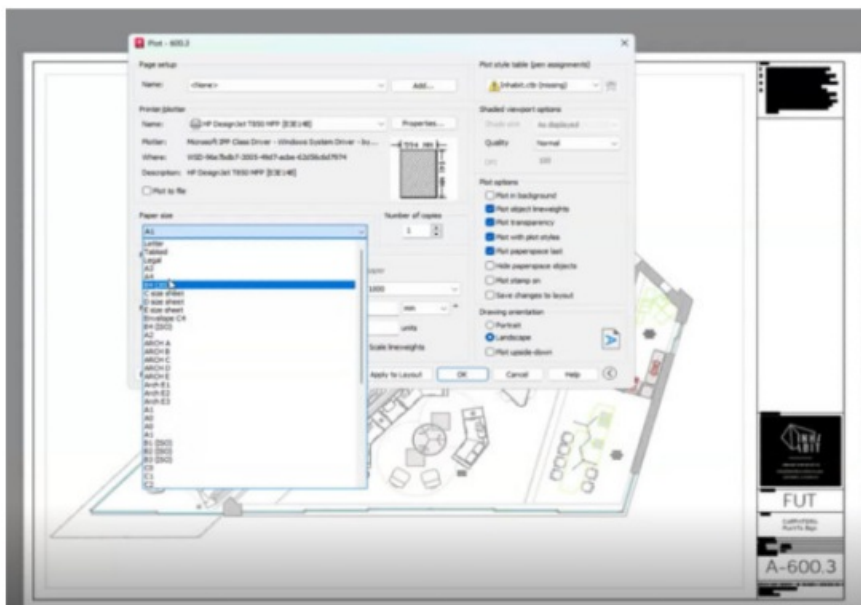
Plot - 600.3

Page setup

Name: <None>

Add...

Printer/plotter

Name: HP DesignJet T650 HPP [E3E14B]

Properties...

Plotter: Microsoft IPP Class Driver - Windows System Driver - by...

Where: WSD-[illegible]

Description: HP DesignJet T650 HPP [E3E14B]

Plot to file

594 MM

Paper size

A1

Letter
Tabloid
Legal
A2
A4
A4 (ISO)
C size sheet
D size sheet
E size sheet
Envelope C4
B4 (ISO)
A2
ARCH A
ARCH B
ARCH C
ARCH D
ARCH E
Arch E1
Arch E2
Arch E3
A1
A0
A0
A1
B1 (ISO)
B2 (ISO)
B3 (ISO)
C1
C2

Number of copies

1

1000

mm

units

Scale lineweights

Apply to Layout

OK

Cancel

Help

Plot style table (pen assignments)

inhabit.ctb (missing)

Shaded viewport options

Shade plot: As displayed

Quality: Normal

DPI: 100

Plot options

Plot in background

Plot object lineweights

Plot transparency

Plot with plot styles

Plot paperspace last

Hide paperspace objects

Plot stamp on

Save changes to layout

Drawing orientation

Portrait

Landscape

Plot upside-down

FUT

A-600.3